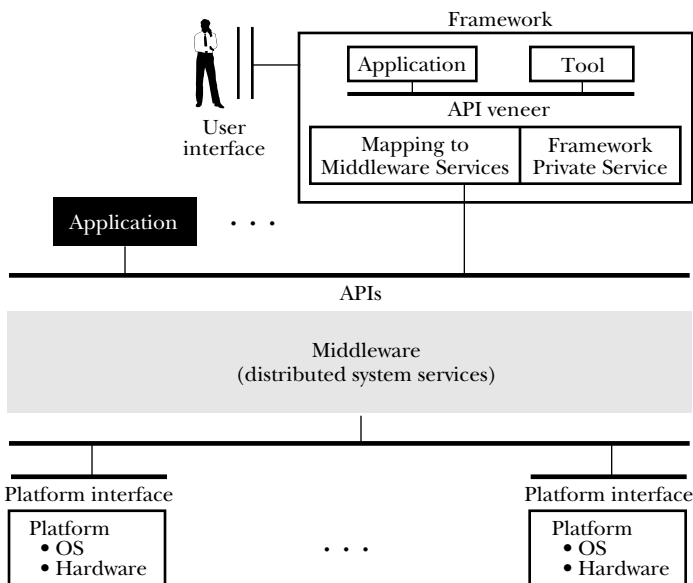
Framework

Application

Tool

API veneer

User interface

Mapping to Middleware Services

Framework Private Service

Application

. . .

APIs

Middleware
(distributed system services)

Platform interface

Platform interface

Platform
• OS
• Hardware

. . .

Platform
• OS
• Hardware